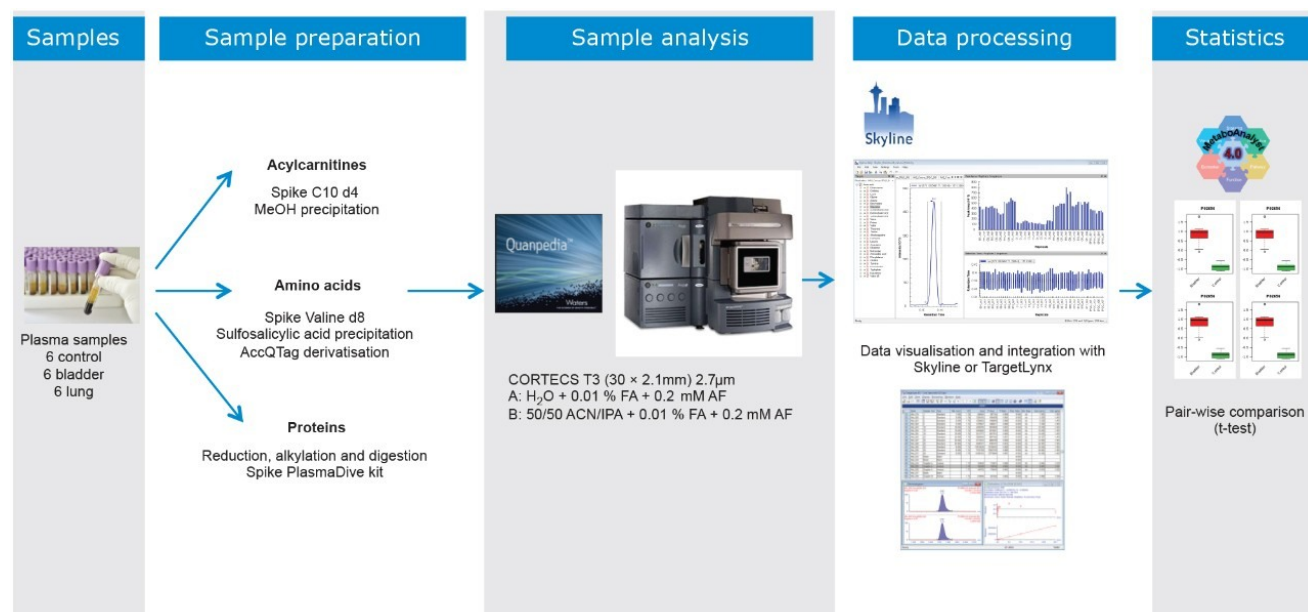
Samples

Sample preparation

Sample analysis

Data processing

Statistics

Plasma samples
6 control
6 bladder
6 lung

Acylcarnitines
Spike C10 d4
MeOH precipitation

Amino acids
Spike Valine d8
Sulfosalicylic acid precipitation
AccQTag derivatisation

Proteins
Reduction, alkylation and digestion
Spike PlasmaDive kit

Quanpedia

Waters

CORTECS T3 (30 × 2.1mm) 2.7µm
A: $H_2O$ + 0.01 % FA + 0.2 mM AF
B: 50/50 ACN/IPA + 0.01 % FA + 0.2 mM AF

Skyline

Data visualisation and integration with Skyline or TargetLynx

MetaboAnalyst 4.0

Pair-wise comparison (t-test)